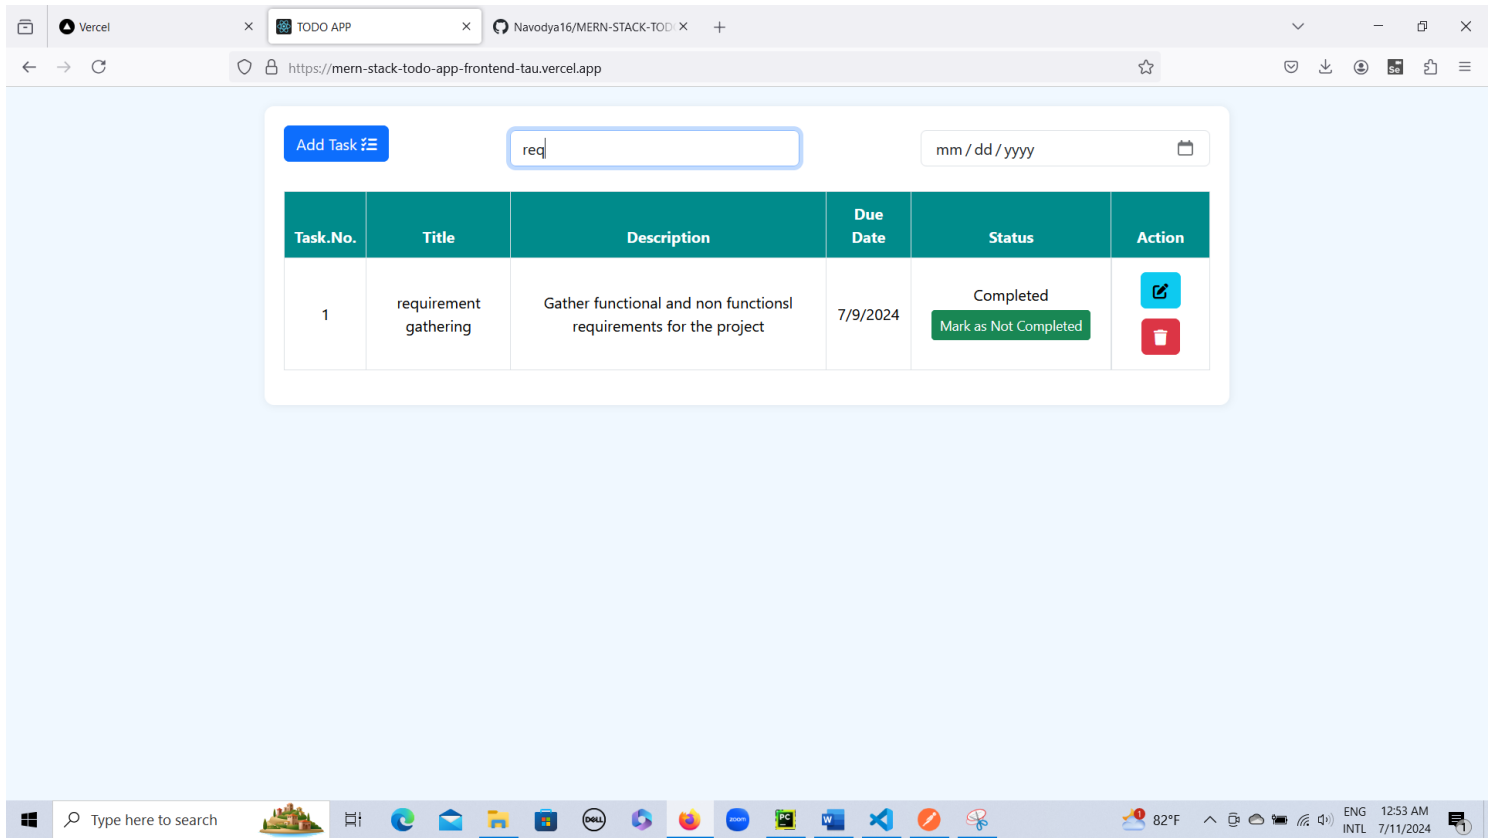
Vercel
TODO APP
Navodya16/MERN-STACK-TOD

https://mern-stack-todo-app-frontend-tau.vercel.app

Add Task

req

mm / dd / yyyy

| Task.No. | Title | Description | Due Date | Status | Action |
|---|---|---|---|---|---|
| 1 | requirement gathering | Gather functional and non functionsl requirements for the project | 7/9/2024 | Completed Mark as Not Completed | |

Type here to search

82°F
ENG INTL
12:53 AM 7/11/2024